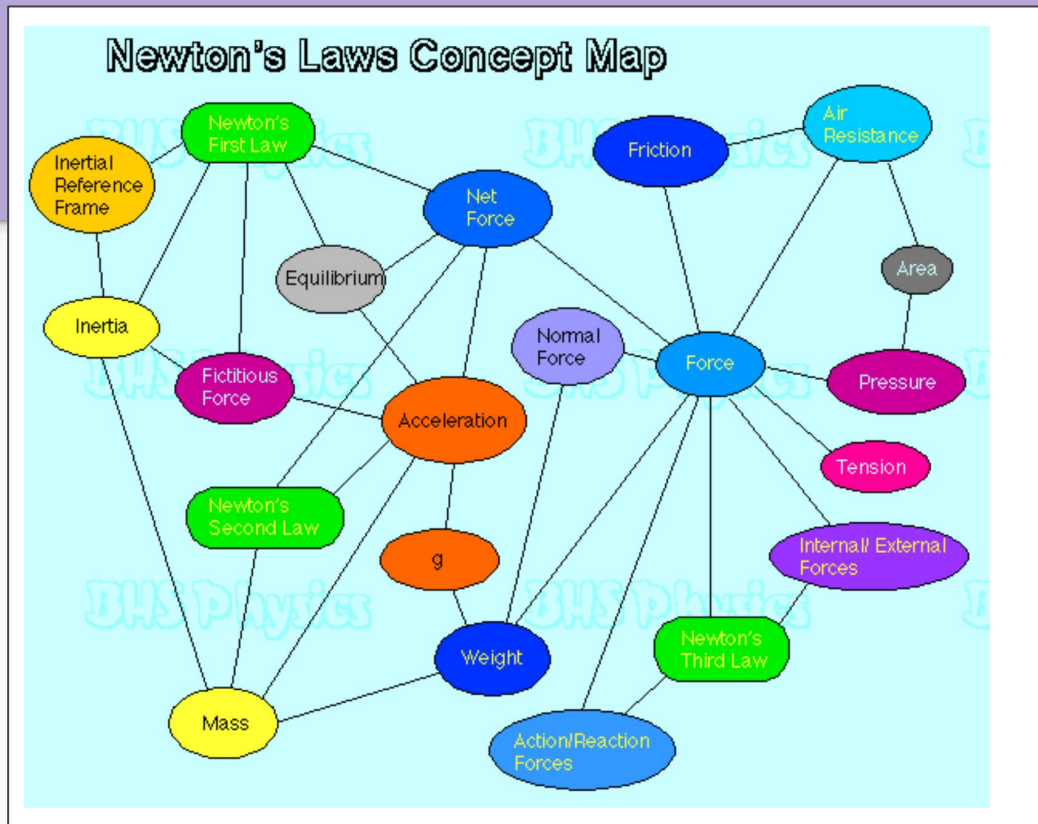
Newton's Laws Concept Map

BHS Physics

Newton's First Law

Inertial Reference Frame

Net Force

Friction

Air Resistance

Equilibrium

Area

Inertia

Normal Force

Force

Pressure

Fictitious Force

Acceleration

Tension

Newton's Second Law

g

Internal/ External Forces

Weight

Newton's Third Law

Mass

Action/Reaction Forces